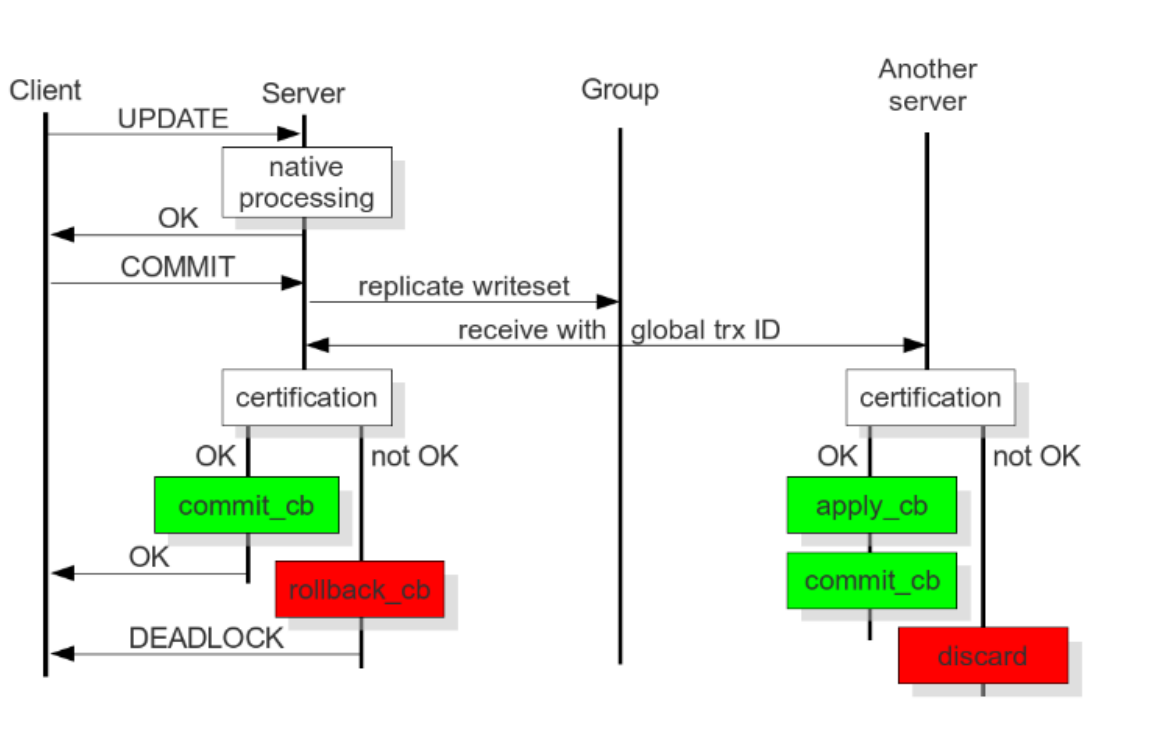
Client

Server

Group

Another server

UPDATE

native processing

OK

COMMIT

replicate writeset

receive with global trx ID

certification

certification

OK

not OK

OK

not OK

commit_cb

apply_cb

OK

rollback_cb

commit_cb

DEADLOCK

discard